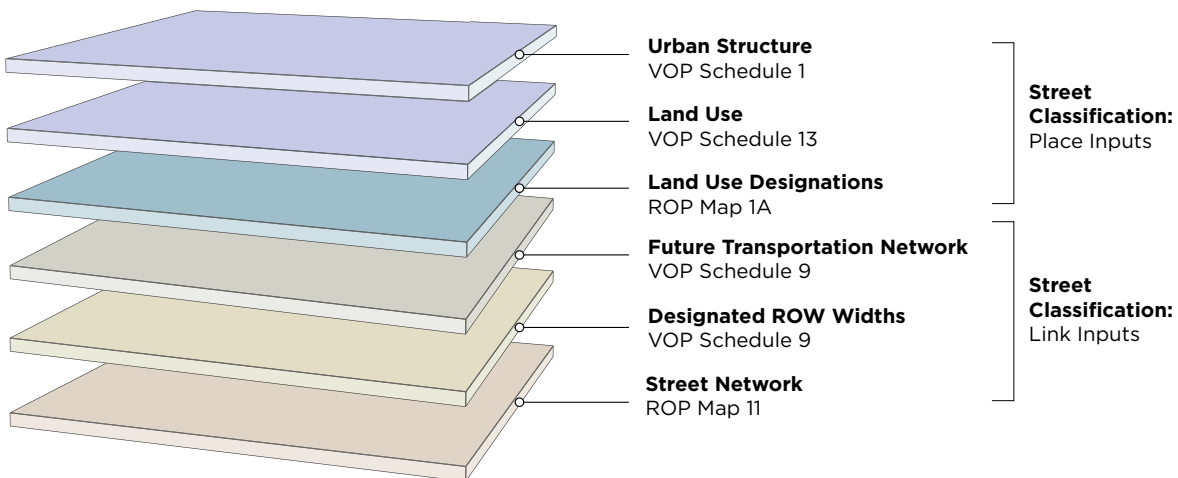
**Urban Structure**
VOP Schedule 1

**Land Use**
VOP Schedule 13

**Land Use Designations**
ROP Map 1A

**Future Transportation Network**
VOP Schedule 9

**Designated ROW Widths**
VOP Schedule 9

**Street Network**
ROP Map 11

**Street Classification:**
Place Inputs

**Street Classification:**
Link Inputs